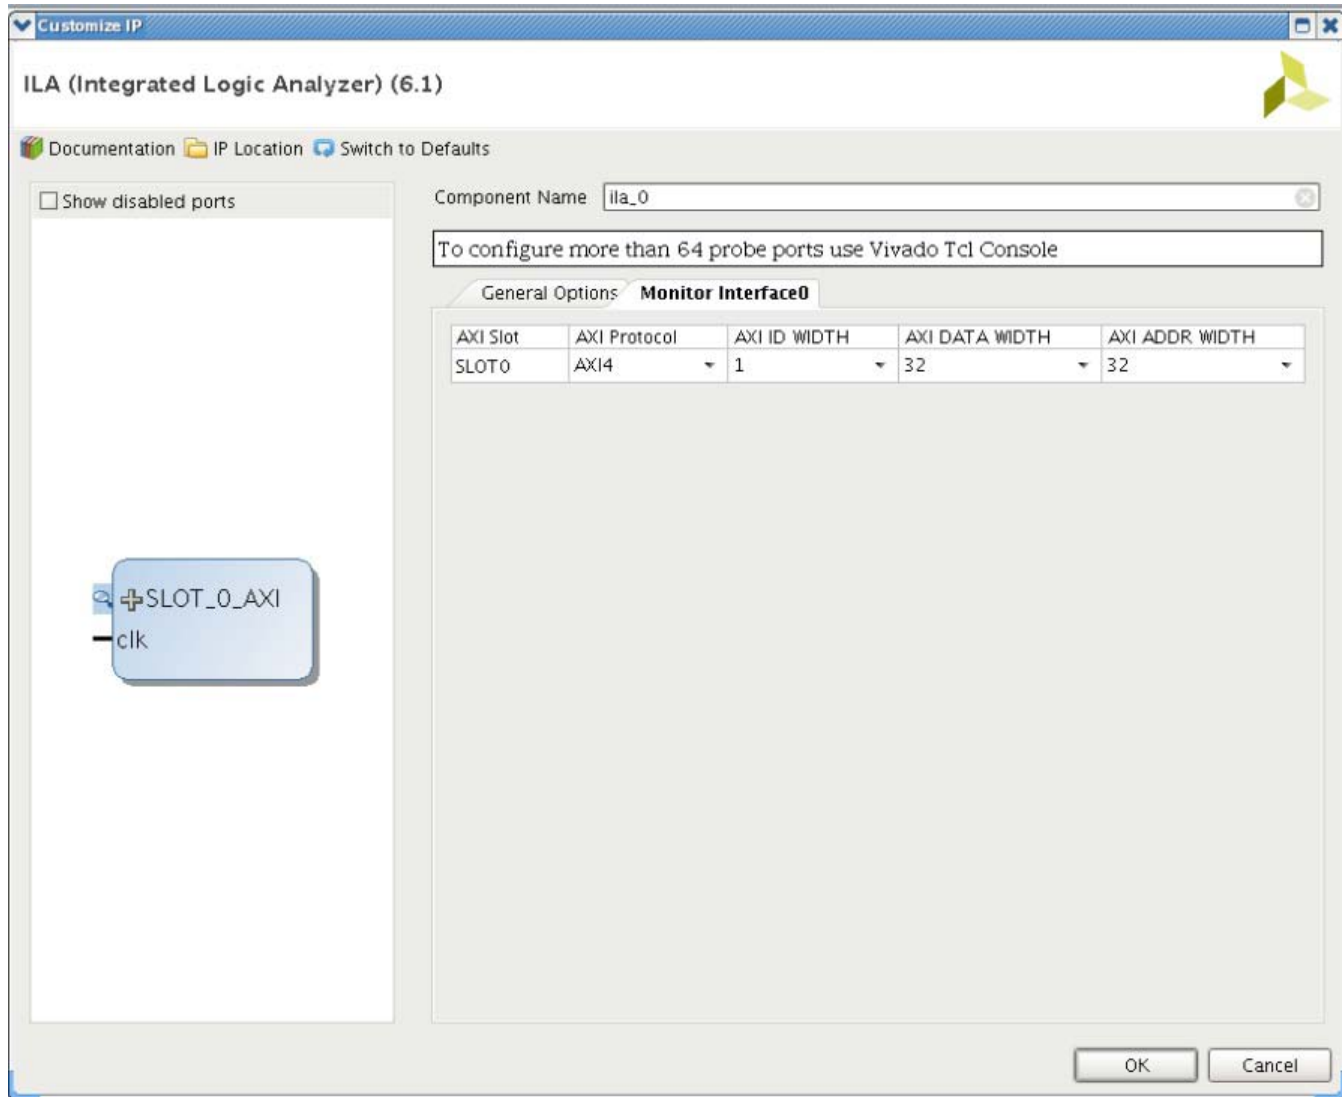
Customize IP

ILA (Integrated Logic Analyzer) (6.1)

Documentation IP Location Switch to Defaults

Show disabled ports

SLOT_0_AXI
clk

Component Name ila_0

To configure more than 64 probe ports use Vivado Tcl Console

General Options Monitor Interface0

| AXI Slot | AXI Protocol | AXI ID WIDTH | AXI DATA WIDTH | AXI ADDR WIDTH |
|---|---|---|---|---|
| SLOT0 | AXI4 | 1 | 32 | 32 |

OK Cancel